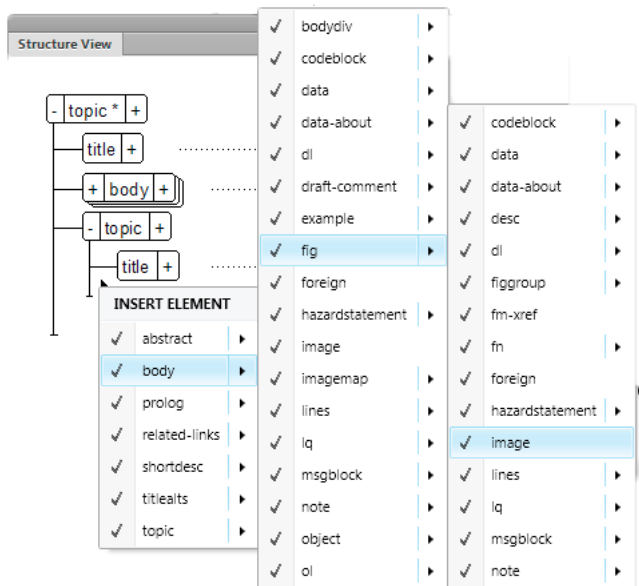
Structure View

- topic * +
title +
+ body +
- topic +
title +

INSERT ELEMENT
abstract
body
prolog
related-links
shortdesc
titlealts
topic

bodydiv
codeblock
data
data-about
dl
draft-comment
example
fig
foreign
hazardstatement
image
imagemap
lines
lq
msgblock
note
object
ol

codeblock
data
data-about
desc
dl
figgroup
fm-xref
fn
foreign
hazardstatement
image
lines
lq
msgblock
note